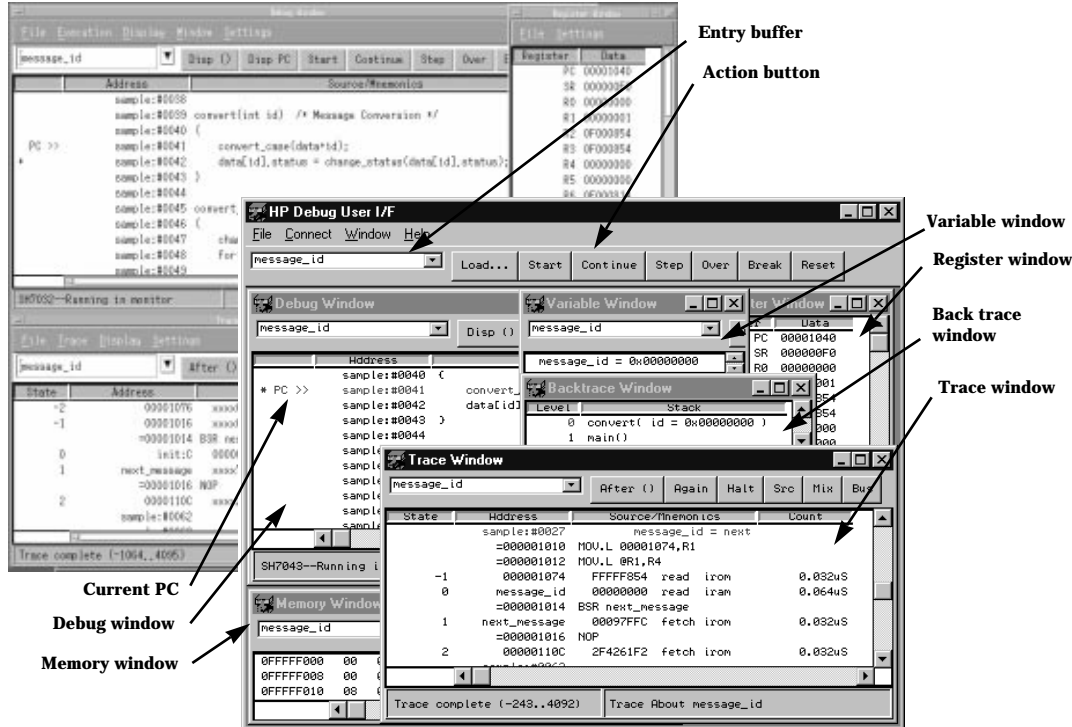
Entry buffer

Action button

Variable window

Register window

Back trace window

Trace window

Current PC

Debug window

Memory window

Debug Window

File Execution Display Window Settings

message_id

Disp () Disp PC Start Continue Step Over

Address Source/Mnemonics

sample:#0038
sample:#0039 convert(int id) /* Message Conversion */
sample:#0040 {
PC >> sample:#0041 convert_case(data+id);
sample:#0042 data[id].status = change_status(data[id].status);
sample:#0043 }
sample:#0044
sample:#0045 convert
sample:#0046 {
sample:#0047
sample:#0048 for
sample:#0049

SH7032--Running in monitor

Register Window

File Settings

| Register | Data |
|---|---|
| PC | 00001040 |
| SR | 000000F0 |
| R0 | 00000000 |
| R1 | 00000001 |
| R2 | 0F000854 |
| R3 | 0F000854 |
| R4 | 00000000 |
| R5 | 00000000 |
| R6 | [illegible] |

Trace Window

File Trace Display Settings

message_id

After ()

| State | Address | |
|---|---|---|
| -2 | 00001076 | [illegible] |
| -1 | 00001016 | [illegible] |
| | =00001014 | BSR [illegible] |
| 0 | init:C | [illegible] |
| 1 | next_message | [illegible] |
| | =00001016 | NOP |
| 2 | 0000110C | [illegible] |
| | sample:#0062 | |

Trace complete (-1064..4095)

HP Debug User I/F

File Connect Window Help

message_id

Load... Start Continue Step Over Break Reset

Debug Window

message_id

Disp ()

Address

sample:#0040 {
* PC >> sample:#0041 convert_
sample:#0042 data[id]
sample:#0043 }
sample:#0044
sample
sample
sample
sample
sample
sample

SH7043--Running i

Variable Window

message_id

message_id = 0x00000000

Register Window

| | Data |
|---|---|
| PC | 00001040 |
| SR | 000000F0 |
| R0 | 00000000 |

Backtrace Window

| Level | Stack |
|---|---|
| 0 | convert( id = 0x00000000 ) |
| 1 | main() |

Memory Window

message_id

0FFFFF000 00
0FFFFF008 00
0FFFFF010 08

Trace Window

message_id

After () Again Halt Src Mix Bus

| State | Address | Source/Mnemonics | | | Count |
|---|---|---|---|---|---|
| | sample:#0027 | message_id = next | | | |
| | =000001010 | MOV.L 00001074,R1 | | | |
| | =000001012 | MOV.L @R1,R4 | | | |
| -1 | 000001074 | FFFFF854 | read | irom | 0.032uS |
| 0 | message_id | 00000000 | read | iram | 0.064uS |
| | =000001014 | BSR next_message | | | |
| 1 | next_message | 00097FFC | fetch | irom | 0.032uS |
| | =000001016 | NOP | | | |
| 2 | 00000110C | 2F4261F2 | fetch | irom | 0.032uS |

Trace complete (-243..4092)

Trace About message_id